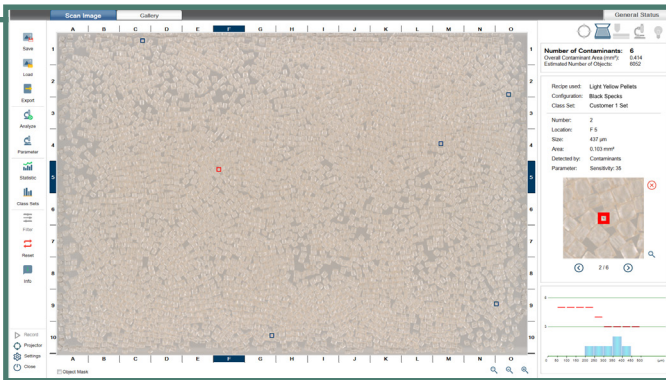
Scan Image | Gallery | General Status

Save
Load
Export
Analyze
Parameter
Statistic
Class Sets
Filter
Reset
Info

Restart
Projector
Settings
Close

A B C D E F G H I J K L M N O

1 2 3 4 5 6 7 8 9 10

A B C D E F G H I J K L M N O

Object Mask

Number of Contaminants: 6
Overall Contaminant Area (mm²): 0.414
Estimated Number of Objects: 6852

Recipe used: Light Yellow Pellets
Configuration: Black Specks
Class Set: Customer 1 Set

Number: 2
Location: F 5
Size: 437 µm
Area: 0.103 mm²
Detected by: Contaminants
Parameter: Sensitivity: 35

2 / 6

2
1
0
0 50 100 150 200 250 300 350 400 450 500 (µm)